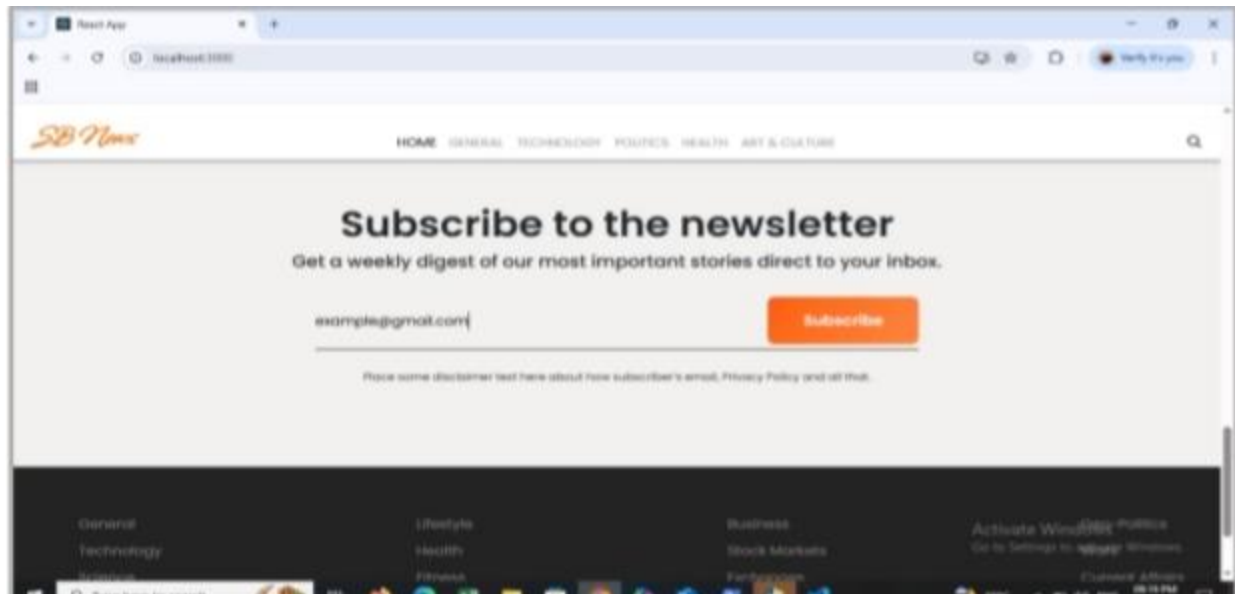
React App

localhost:3000

Verify it's you

SB News

HOME GENERAL TECHNOLOGY POLITICS HEALTH ART & CULTURE

Subscribe to the newsletter

Get a weekly digest of our most important stories direct to your inbox.

example@gmail.com

Subscribe

Place some disclaimer text here about how subscriber's email, Privacy Policy and all that.

General
Technology
Science

Lifestyle
Health
Fitness

Business
Stock Markets
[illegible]

Activate Windows
Go to Settings to activate Windows.

Politics
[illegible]
Current Affairs